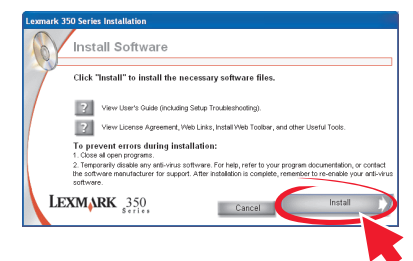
Lexmark 350 Series Installation

Install Software

Click "Install" to install the necessary software files.

?

View User's Guide (including Setup Troubleshooting).

?

View License Agreement, Web Links, Install Web Toolbar, and other Useful Tools.

To prevent errors during installation:
1. Close all open programs.
2. Temporarily disable any anti-virus software. For help, refer to your program documentation, or contact the software manufacturer for support. After installation is complete, remember to re-enable your anti-virus software.

LEXMARK 350 Series

Cancel

Install